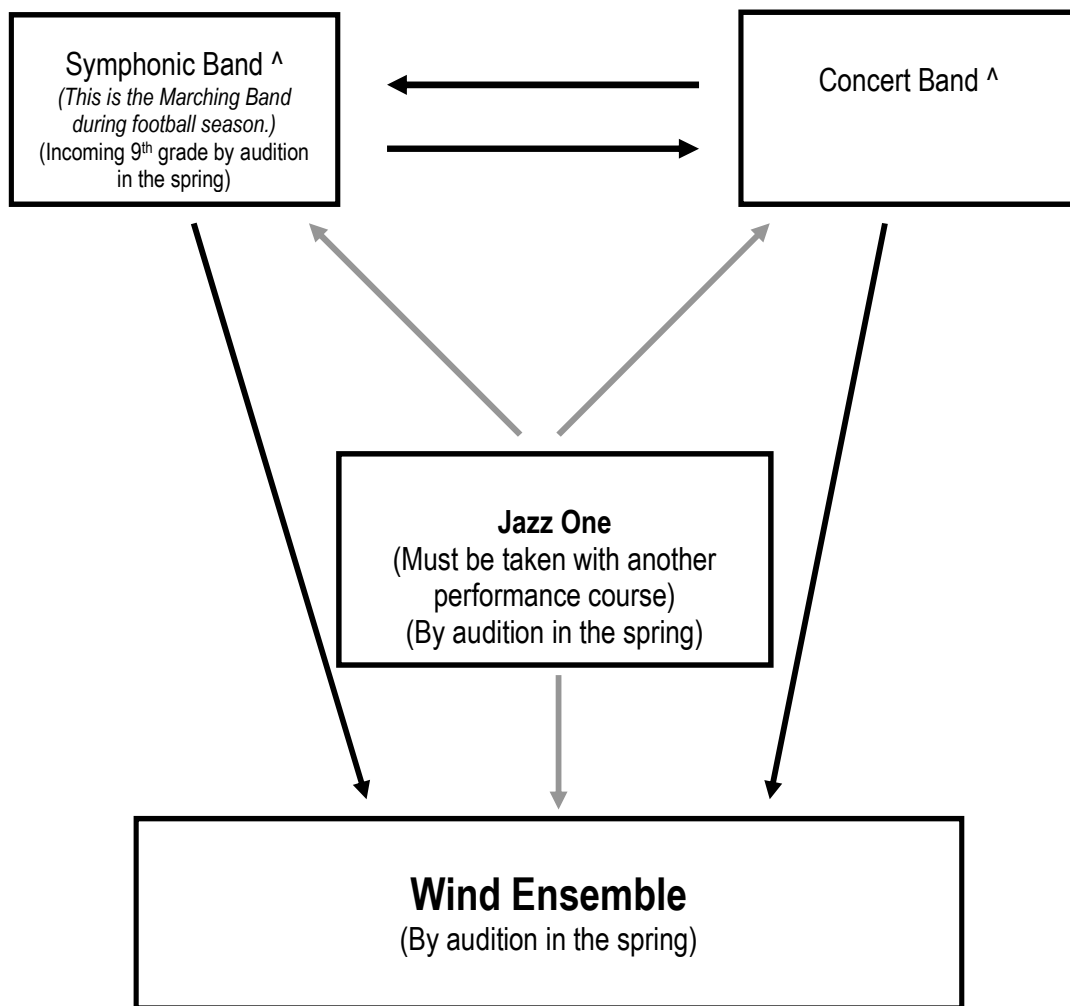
Symphonic Band ^
(This is the Marching Band during football season.)
(Incoming 9$^{th}$ grade by audition in the spring)

Concert Band ^

**Jazz One**
(Must be taken with another performance course)
(By audition in the spring)

**Wind Ensemble**
(By audition in the spring)